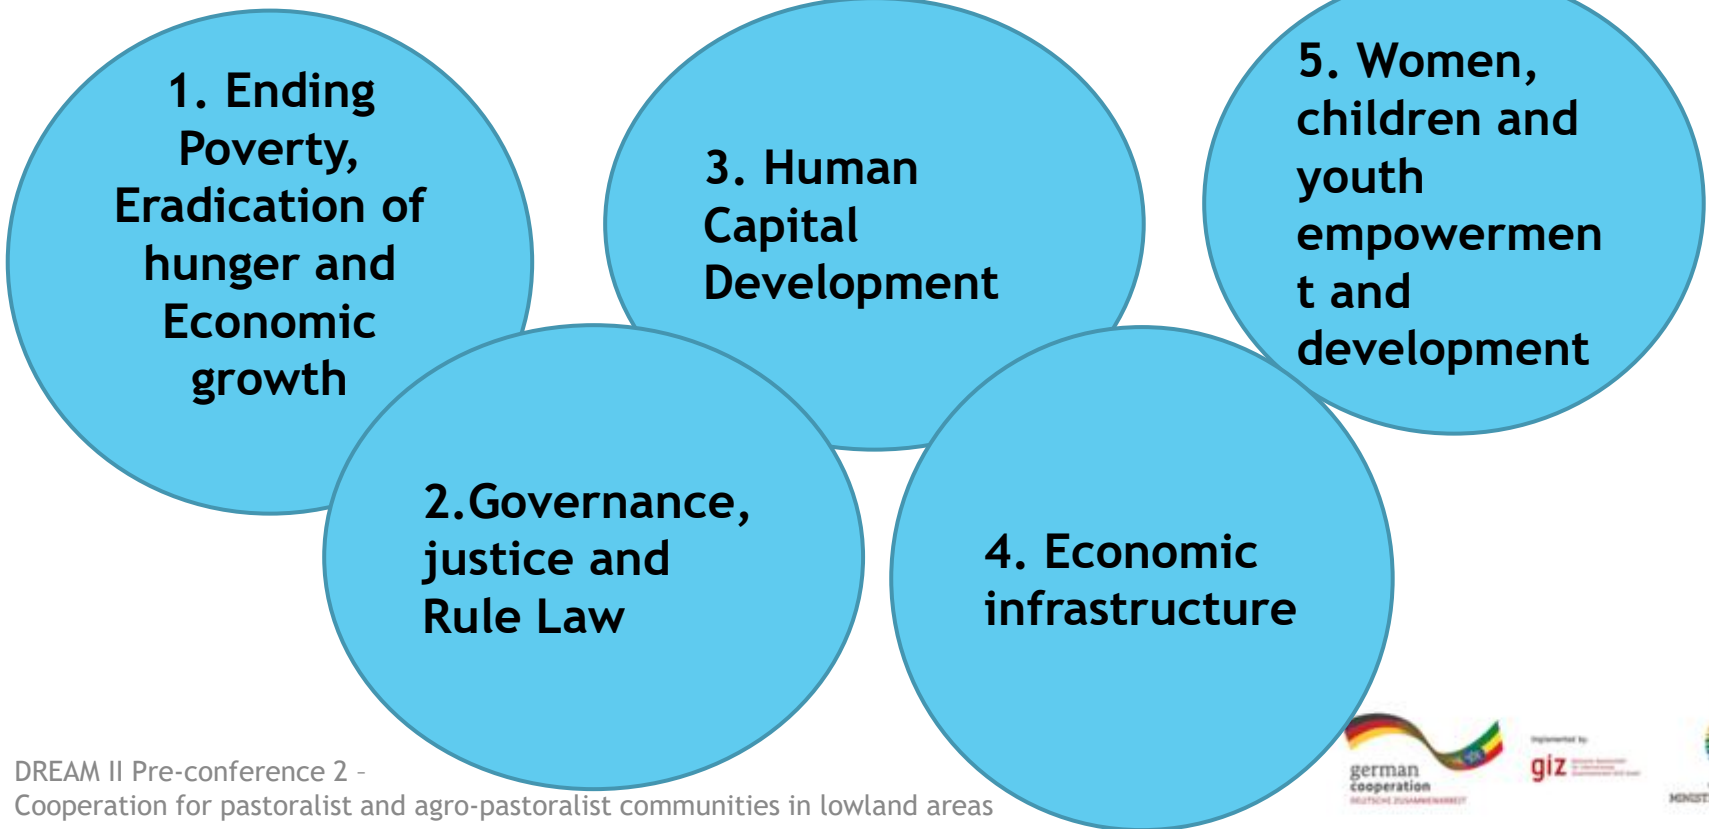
1. Ending Poverty, Eradication of hunger and Economic growth

3. Human Capital Development

5. Women, children and youth empowermen t and development

2.Governance, justice and Rule Law

4. Economic infrastructure

DREAM II Pre-conference 2 –
Cooperation for pastoralist and agro-pastoralist communities in lowland areas

german cooperation
DEUTSCHE ZUSAMMENARBEIT

Implemented by
giz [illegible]

MINIST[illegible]